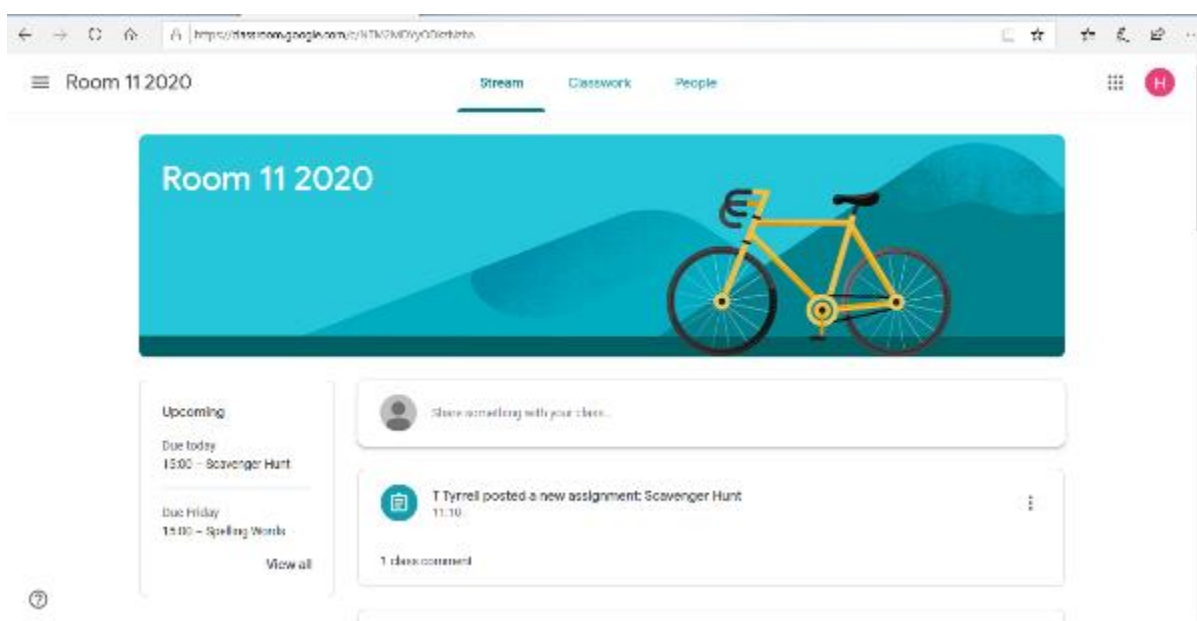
https://classroom.google.com/c/NTk2MDYyODkxNzAx

Room 11 2020

Stream Classwork People

H

Room 11 2020

Upcoming

Due today
15:00 – Scavenger Hunt

Due Friday
15:00 – Spelling Words

View all

Share something with your class...

T Tyrrell posted a new assignment: Scavenger Hunt
11:10

1 class comment